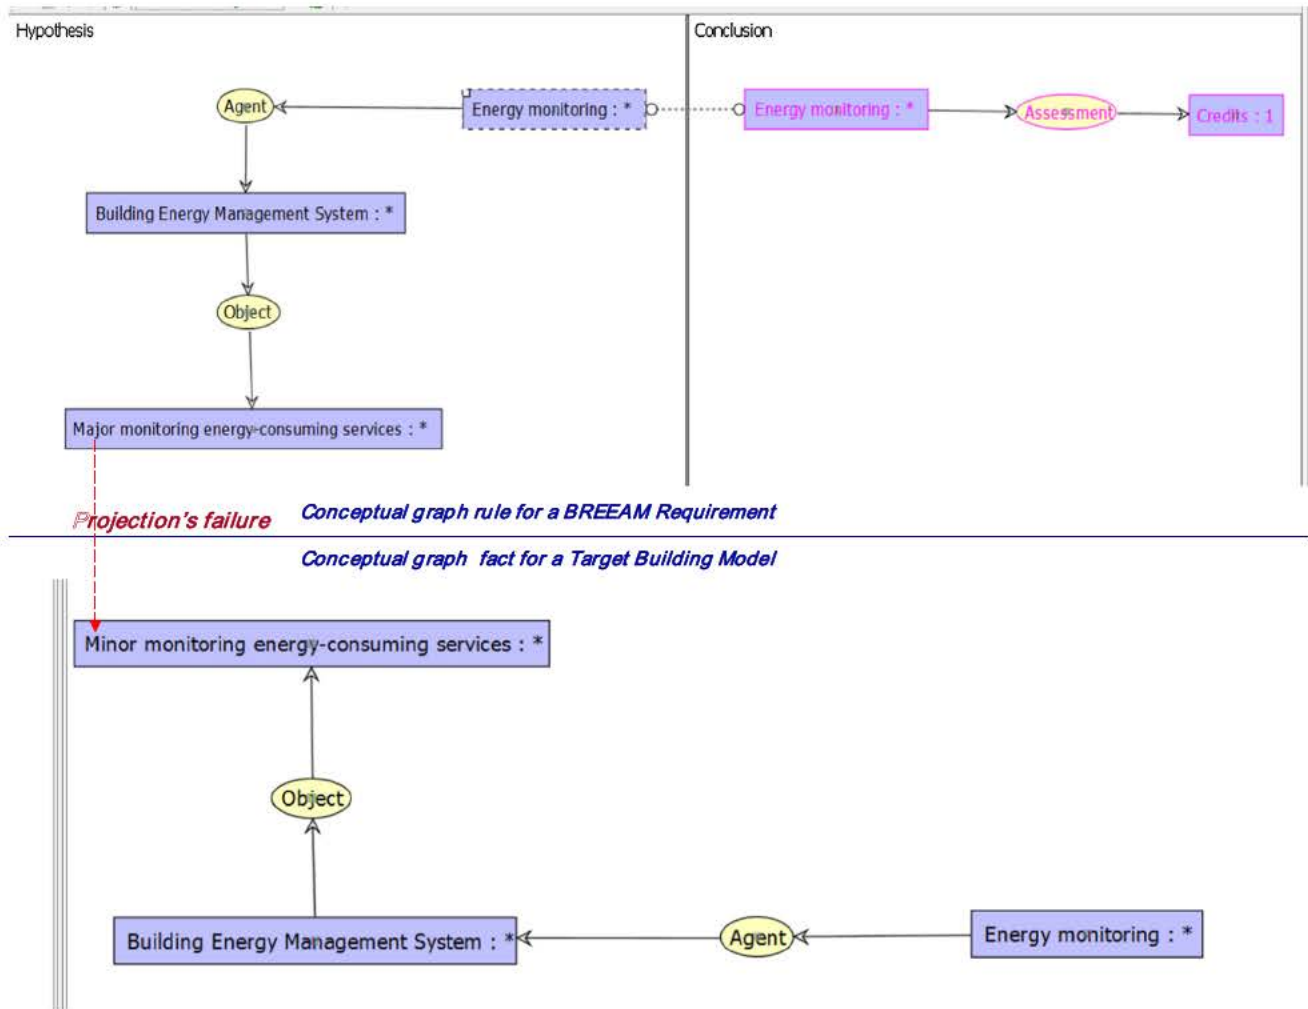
Hypothesis

Conclusion

Agent

Energy monitoring : *

Energy monitoring : *

Assessment

Credits : 1

Building Energy Management System : *

Object

Major monitoring energy-consuming services : *

Projection's failure

Conceptual graph rule for a BREEAM Requirement

Conceptual graph fact for a Target Building Model

Minor monitoring energy-consuming services : *

Object

Building Energy Management System : *

Agent

Energy monitoring : *